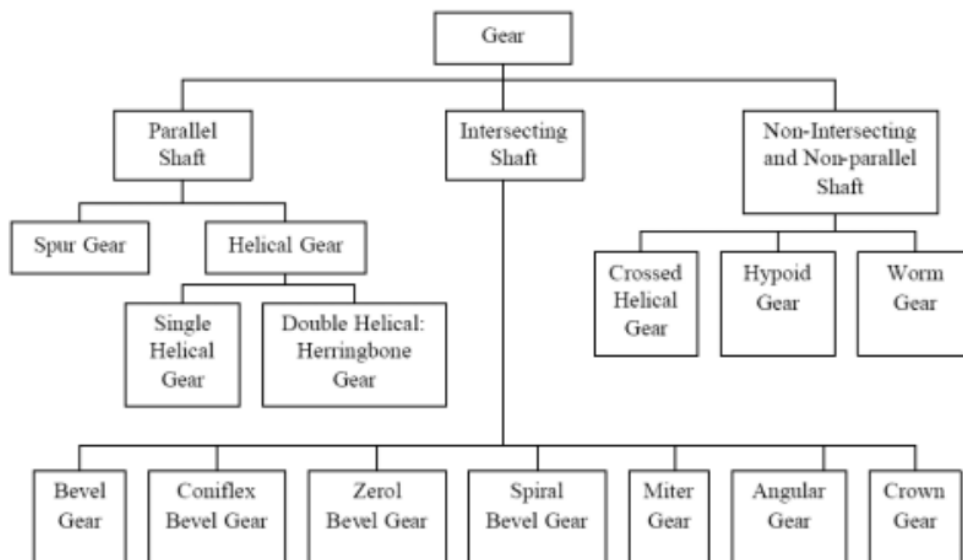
Gear

Parallel Shaft

Intersecting Shaft

Non-Intersecting and Non-parallel Shaft

Spur Gear

Helical Gear

Single Helical Gear

Double Helical: Herringbone Gear

Crossed Helical Gear

Hypoid Gear

Worm Gear

Bevel Gear

Coniflex Bevel Gear

Zerol Bevel Gear

Spiral Bevel Gear

Miter Gear

Angular Gear

Crown Gear